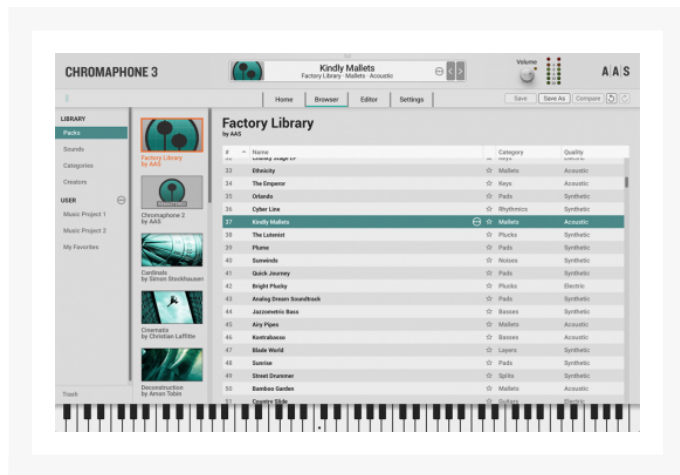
CHROMAPHONE 3

Kindly Mallets
Factory Library · Mallets · Acoustic

Volume

AAS

Home | Browser | Editor | Settings

Save | Save As | Compare

LIBRARY
Packs
Sounds
Categories
Creators

USER
Music Project 1
Music Project 2
My Favorites

Trash

Factory Library
by AAS

Chromaphone 2
by AAS

Cardinals
by Simon Stockhausen

Cinematix
by Christian Laffitte

Deconstruction
by Amon Tobin

Factory Library
by AAS

| # | Name | | Category | Quality |
|---|---|---|---|---|
| 32 | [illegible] | ☆ | Keys | Electric |
| 33 | Ethnicity | ☆ | Mallets | Acoustic |
| 34 | The Emperor | ☆ | Keys | Acoustic |
| 35 | Orlando | ☆ | Pads | Synthetic |
| 36 | Cyber Line | ☆ | Rhythmics | Synthetic |
| 37 | Kindly Mallets | ☆ | Mallets | Acoustic |
| 38 | The Lutenist | ☆ | Plucks | Synthetic |
| 39 | Plume | ☆ | Pads | Synthetic |
| 40 | Sunwinds | ☆ | Noises | Synthetic |
| 41 | Quick Journey | ☆ | Pads | Synthetic |
| 42 | Bright Plucky | ☆ | Plucks | Electric |
| 43 | Analog Dream Soundtrack | ☆ | Pads | Synthetic |
| 44 | Jazzometric Bass | ☆ | Basses | Synthetic |
| 45 | Airy Pipes | ☆ | Mallets | Acoustic |
| 46 | Kontrabasso | ☆ | Basses | Acoustic |
| 47 | Blade World | ☆ | Layers | Synthetic |
| 48 | Sunrise | ☆ | Pads | Synthetic |
| 49 | Street Drummer | ☆ | Splits | Synthetic |
| 50 | Bamboo Garden | ☆ | Mallets | Acoustic |
| 51 | Country Side | ☆ | Guitars | Electric |